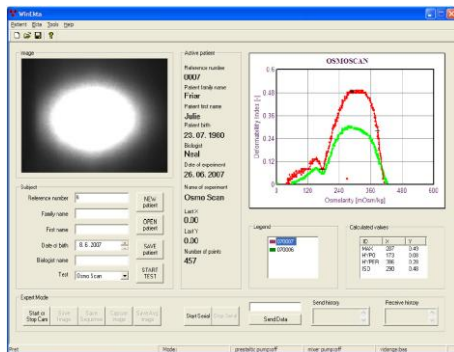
WinEkta

Patient Bita Tools Help

Image

Active patient

Reference number
0007

Patient family name
Friar

Patient first name
Julie

Patient birth
23. 07. 1960

Biologist
Neal

Date of experiment
26. 06. 2007

Name of experiment
Osmo Scan

Last X
0.00

Last Y
0.00

Number of points
457

OSMOSCAN

Deformability index [-]

0.6
0.48
0.36
0.24
0.12
0

0 120 240 360 480 600

Osmolarity [mOsm/kg]

Subject

Reference number
Family name
First name
Date of birth 8. 6. 2007
Biologist name
Test Osmo Scan

NEW patient
OPEN patient
SAVE patient
START TEST

Legend
070007
070006

Calculated values

| ID | X | Y |
|---|---|---|
| MAX | 287 | 0.49 |
| HYPO | 173 | 0.00 |
| HYPER | 390 | 0.20 |
| ISO | 290 | 0.40 |

Expert Mode

Start is Stop Cam
Save Image
Save Sequence
Open Image
Send Avg Image

Start Serial
Stop Serial
SendData
Send history
Receive history

Port
Mode
peristaltic pump:off
mixer pump:off
rotange:low